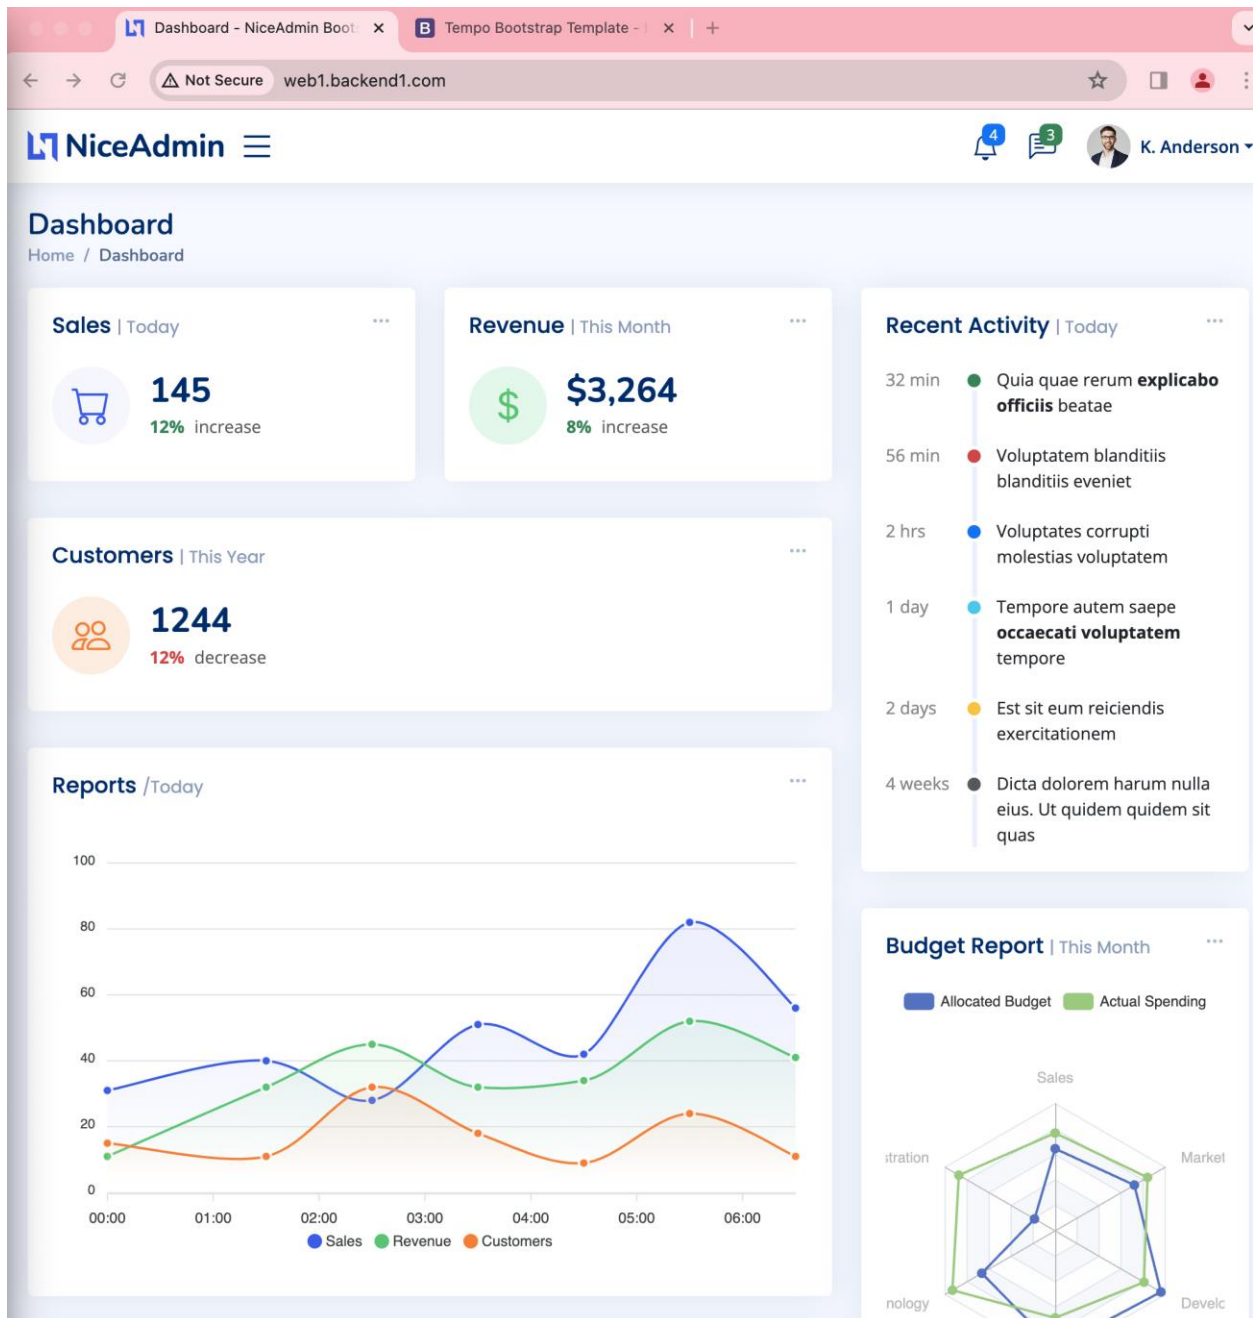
Dashboard - NiceAdmin Boot ×
Tempo Bootstrap Template - ×
+

Not Secure web1.backend1.com

NiceAdmin

4
3
K. Anderson

Dashboard
Home / Dashboard

Sales | Today ...
145
12% increase

Revenue | This Month ...
$3,264
8% increase

Customers | This Year ...
1244
12% decrease

Reports /Today ...

100
80
60
40
20
0
00:00 01:00 02:00 03:00 04:00 05:00 06:00
Sales Revenue Customers

Recent Activity | Today ...
32 min Quia quae rerum **explicabo officiis** beatae
56 min Voluptatem blanditiis blanditiis eveniet
2 hrs Voluptates corrupti molestias voluptatem
1 day Tempore autem saepe **occaecati voluptatem** tempore
2 days Est sit eum reiciendis exercitationem
4 weeks Dicta dolorem harum nulla eius. Ut quidem quidem sit quas

Budget Report | This Month ...
Allocated Budget Actual Spending
Sales
stration
Market
nology
Develc